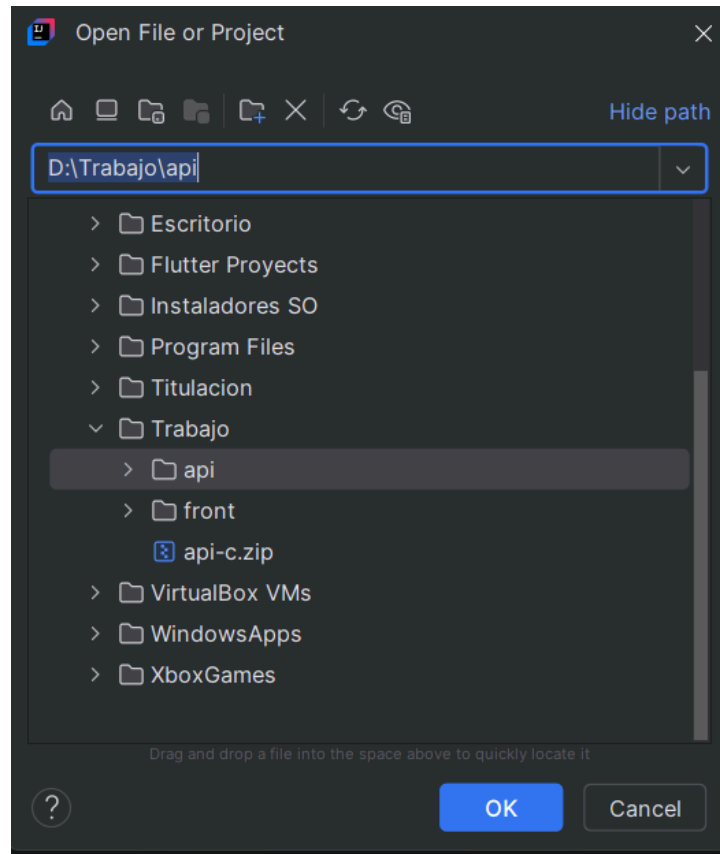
Open File or Project

Hide path

D:\Trabajo\api

Escritorio
Flutter Proyects
Instaladores SO
Program Files
Titulacion
Trabajo
api
front
api-c.zip
VirtualBox VMs
WindowsApps
XboxGames

Drag and drop a file into the space above to quickly locate it

?

OK

Cancel